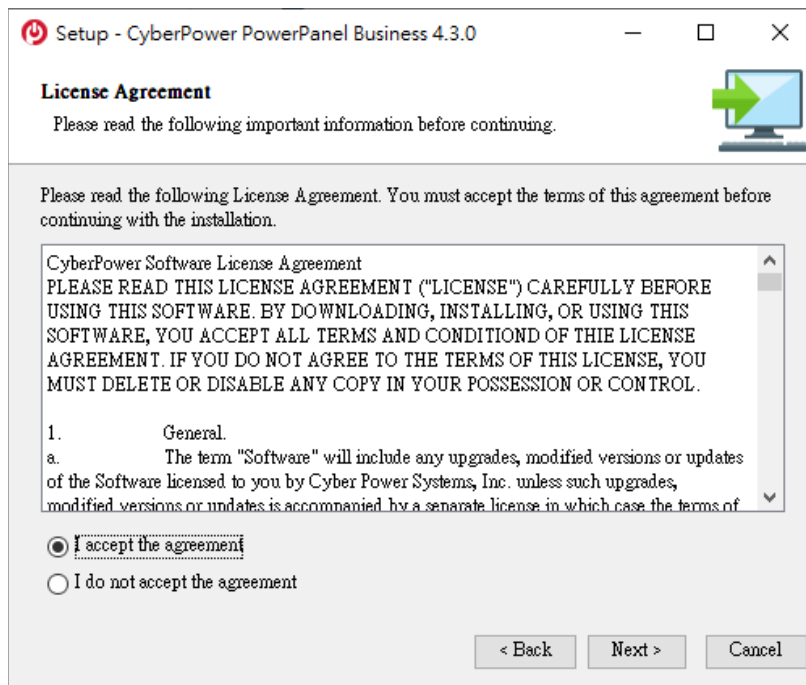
Setup - CyberPower PowerPanel Business 4.3.0

License Agreement
Please read the following important information before continuing.

Please read the following License Agreement. You must accept the terms of this agreement before continuing with the installation.

CyberPower Software License Agreement
PLEASE READ THIS LICENSE AGREEMENT ("LICENSE") CAREFULLY BEFORE USING THIS SOFTWARE. BY DOWNLOADING, INSTALLING, OR USING THIS SOFTWARE, YOU ACCEPT ALL TERMS AND CONDITIOND OF THIE LICENSE AGREEMENT. IF YOU DO NOT AGREE TO THE TERMS OF THIS LICENSE, YOU MUST DELETE OR DISABLE ANY COPY IN YOUR POSSESSION OR CONTROL.

1. General.
a. The term "Software" will include any upgrades, modified versions or updates of the Software licensed to you by Cyber Power Systems, Inc. unless such upgrades, modified versions or updates is accompanied by a separate license in which case the terms of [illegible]

I accept the agreement
I do not accept the agreement

< Back
Next >
Cancel